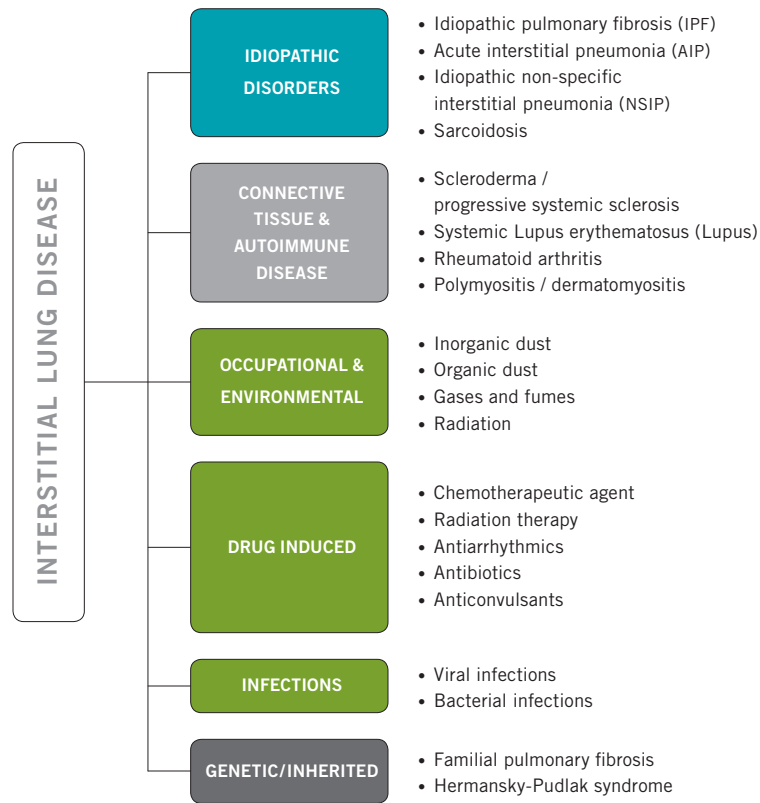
INTERSTITIAL LUNG DISEASE

IDIOPATHIC DISORDERS

- Idiopathic pulmonary fibrosis (IPF)
- Acute interstitial pneumonia (AIP)
- Idiopathic non-specific interstitial pneumonia (NSIP)
- Sarcoidosis

CONNECTIVE TISSUE & AUTOIMMUNE DISEASE

- Scleroderma / progressive systemic sclerosis
- Systemic Lupus erythematosus (Lupus)
- Rheumatoid arthritis
- Polymyositis / dermatomyositis

OCCUPATIONAL & ENVIRONMENTAL

- Inorganic dust
- Organic dust
- Gases and fumes
- Radiation

DRUG INDUCED

- Chemotherapeutic agent
- Radiation therapy
- Antiarrhythmics
- Antibiotics
- Anticonvulsants

INFECTIONS

- Viral infections
- Bacterial infections

GENETIC/INHERITED

- Familial pulmonary fibrosis
- Hermansky-Pudlak syndrome